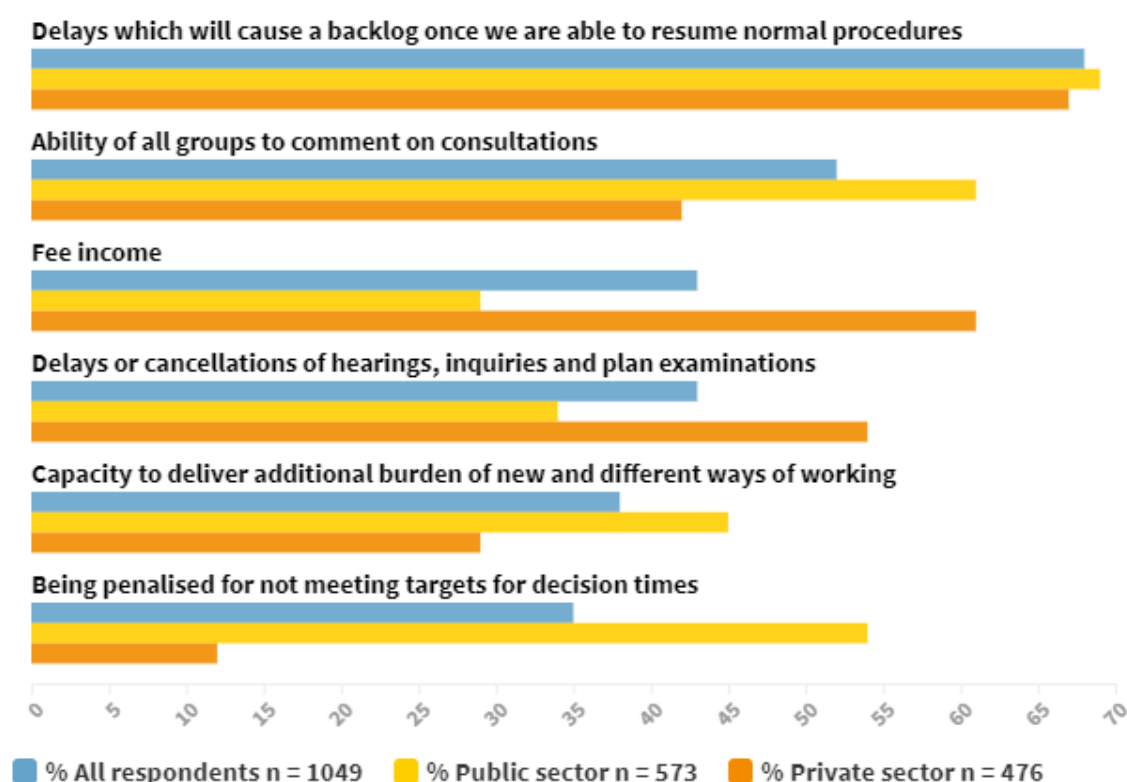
Delays which will cause a backlog once we are able to resume normal procedures

Ability of all groups to comment on consultations

Fee income

Delays or cancellations of hearings, inquiries and plan examinations

Capacity to deliver additional burden of new and different ways of working

Being penalised for not meeting targets for decision times

0 5 10 15 20 25 30 35 40 45 50 55 60 65 70

% All respondents n = 1049 % Public sector n = 573 % Private sector n = 476